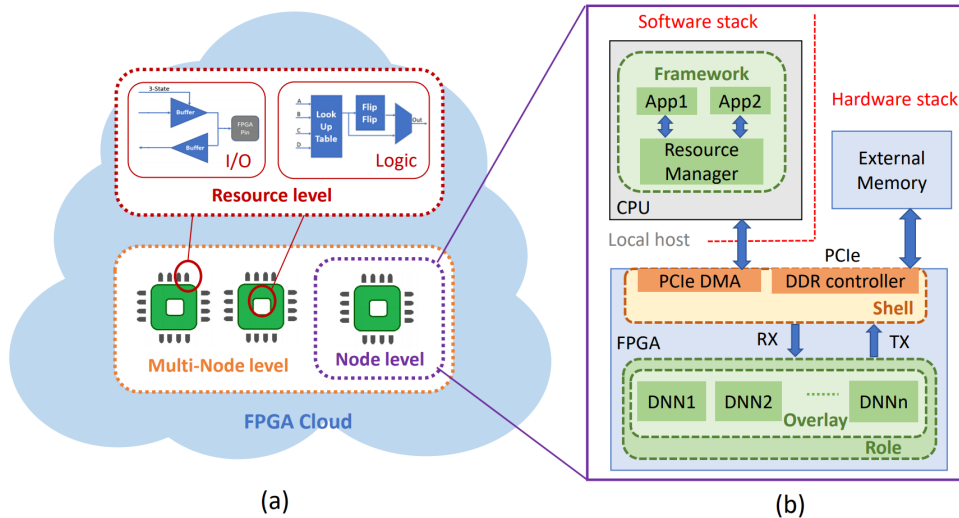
3-State
Buffer
FPGA Pin
Buffer
I/O
A
B
C
D
Look Up Table
Flip Flip
Out
Logic
Resource level
Multi-Node level
Node level
FPGA Cloud
(a)

Software stack
Framework
App1
App2
Resource Manager
CPU
Hardware stack
External Memory
Local host
PCIe
PCIe DMA
DDR controller
Shell
FPGA
RX
TX
DNN1
DNN2
DNNn
Overlay
Role
(b)